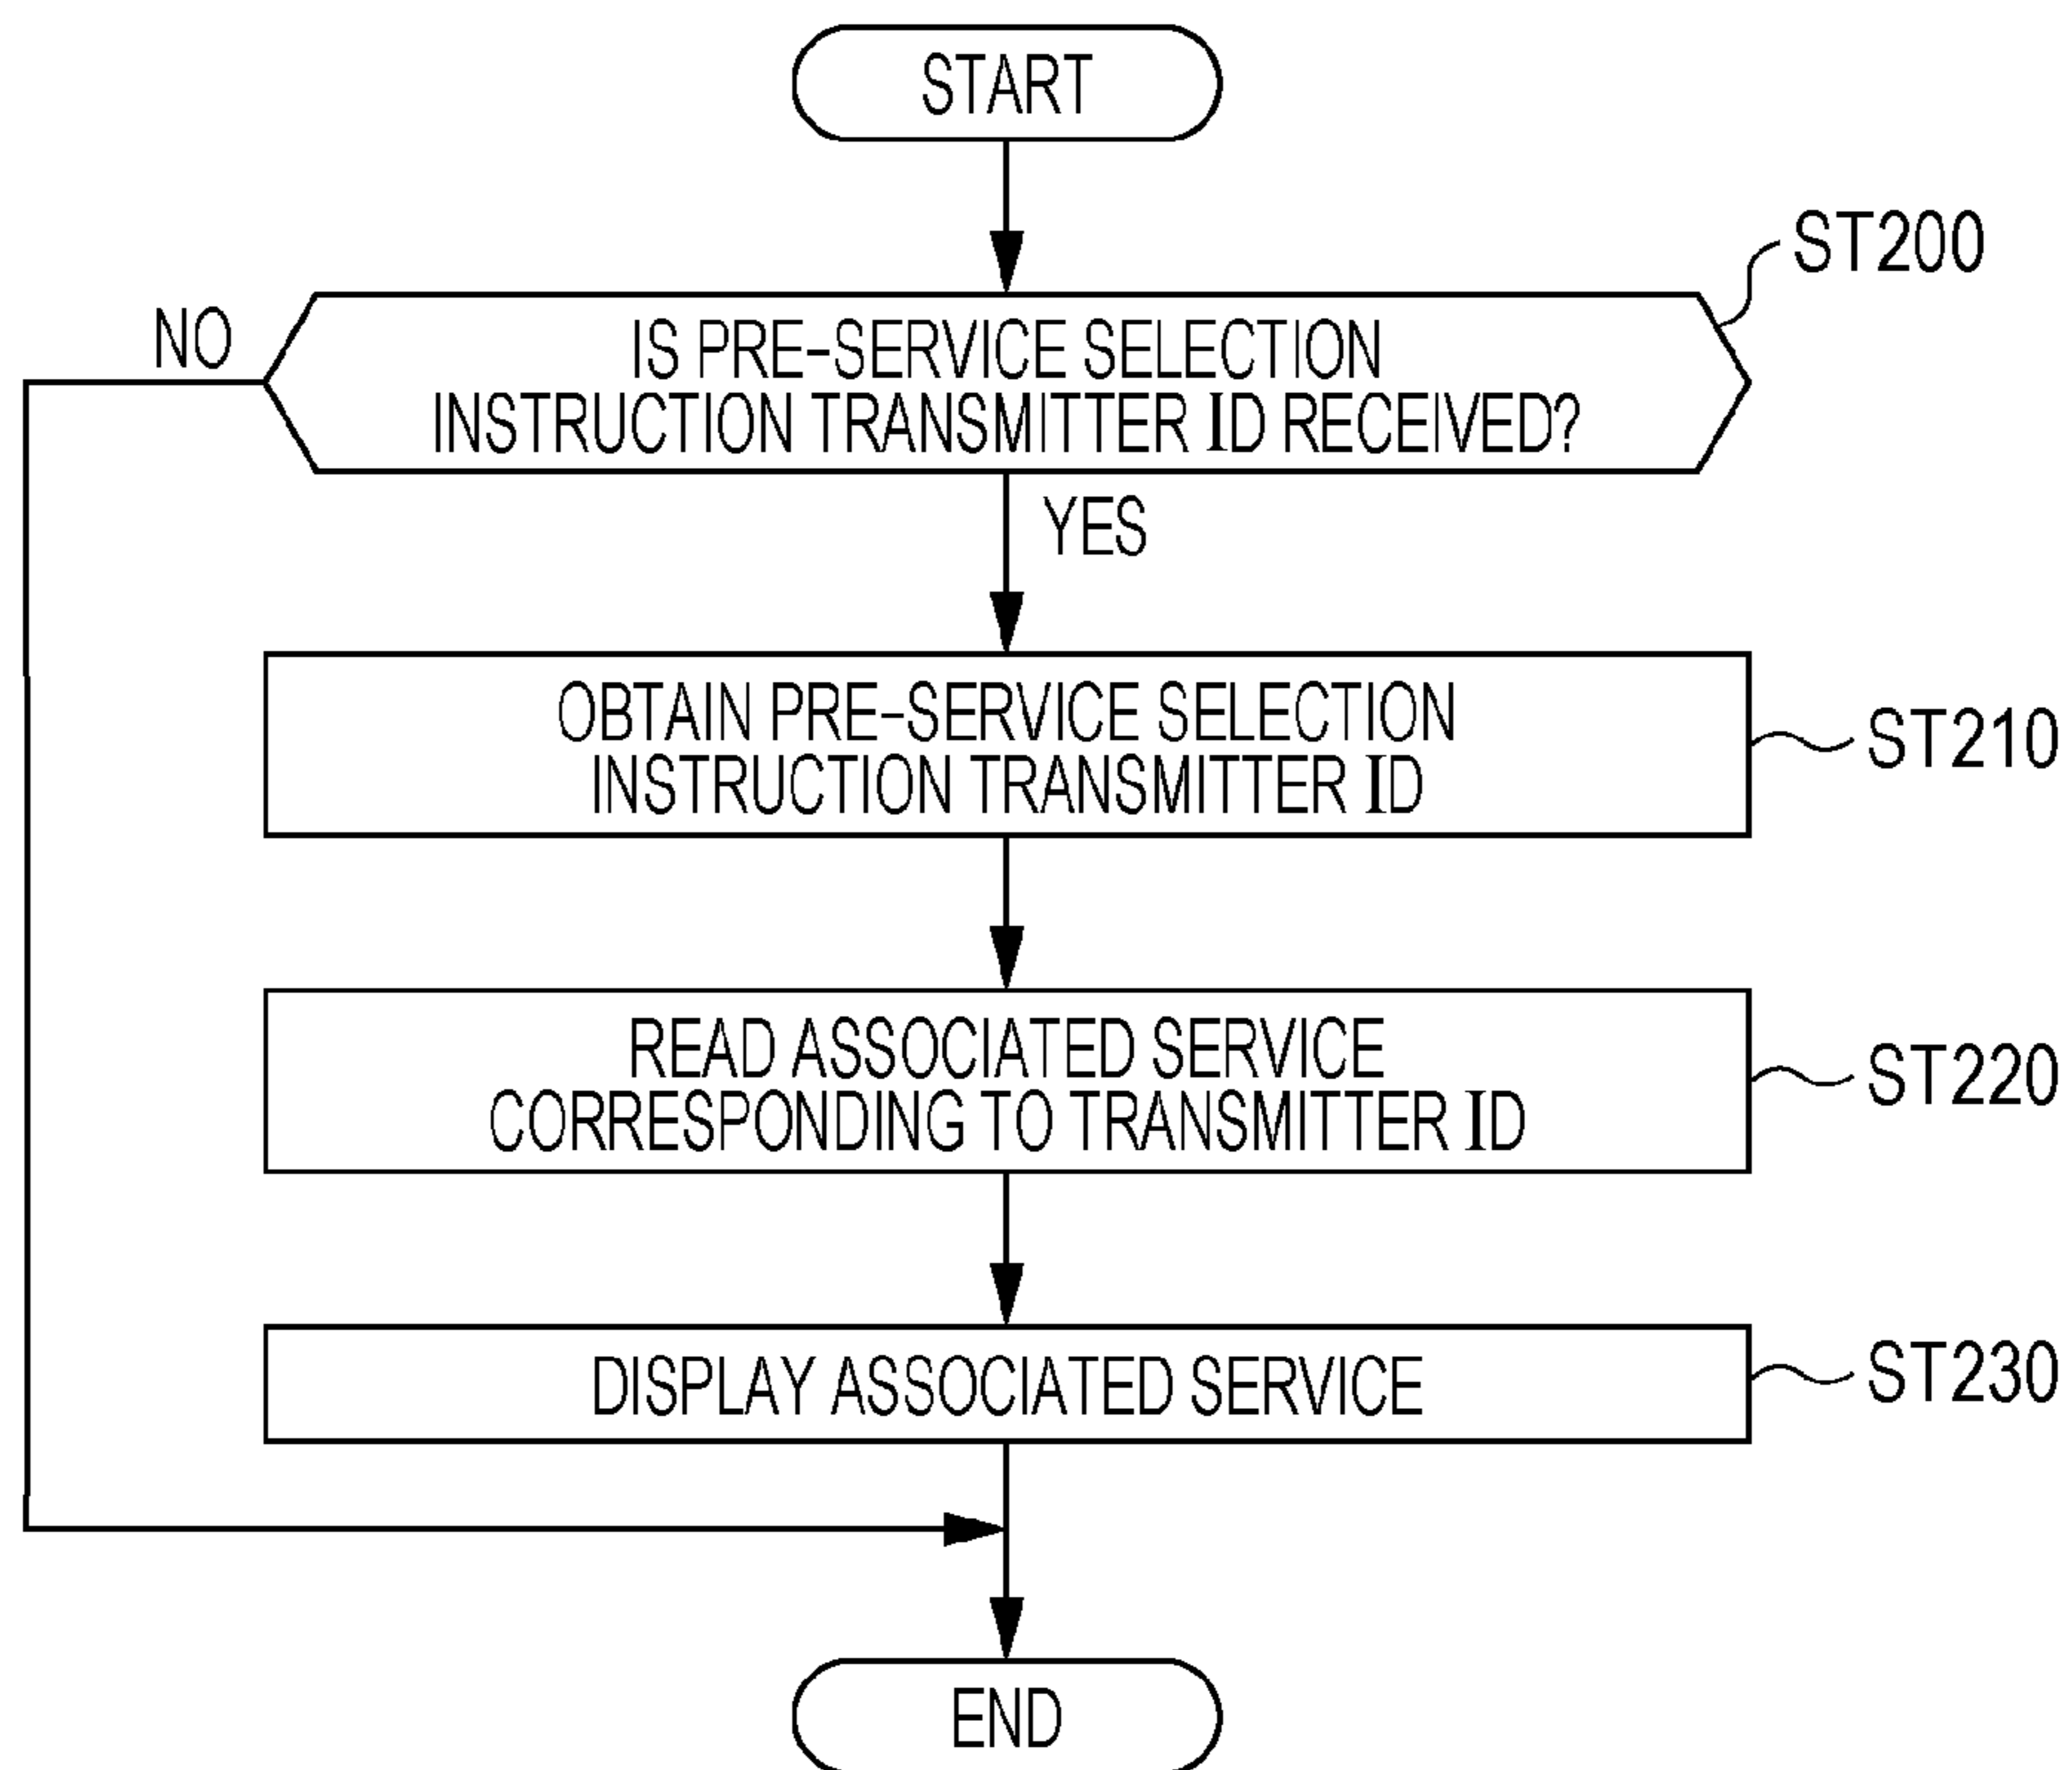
START

ST200

IS PRE-SERVICE SELECTION INSTRUCTION TRANSMITTER ID RECEIVED?

NO

YES

OBTAIN PRE-SERVICE SELECTION INSTRUCTION TRANSMITTER ID

ST210

READ ASSOCIATED SERVICE CORRESPONDING TO TRANSMITTER ID

ST220

DISPLAY ASSOCIATED SERVICE

ST230

END